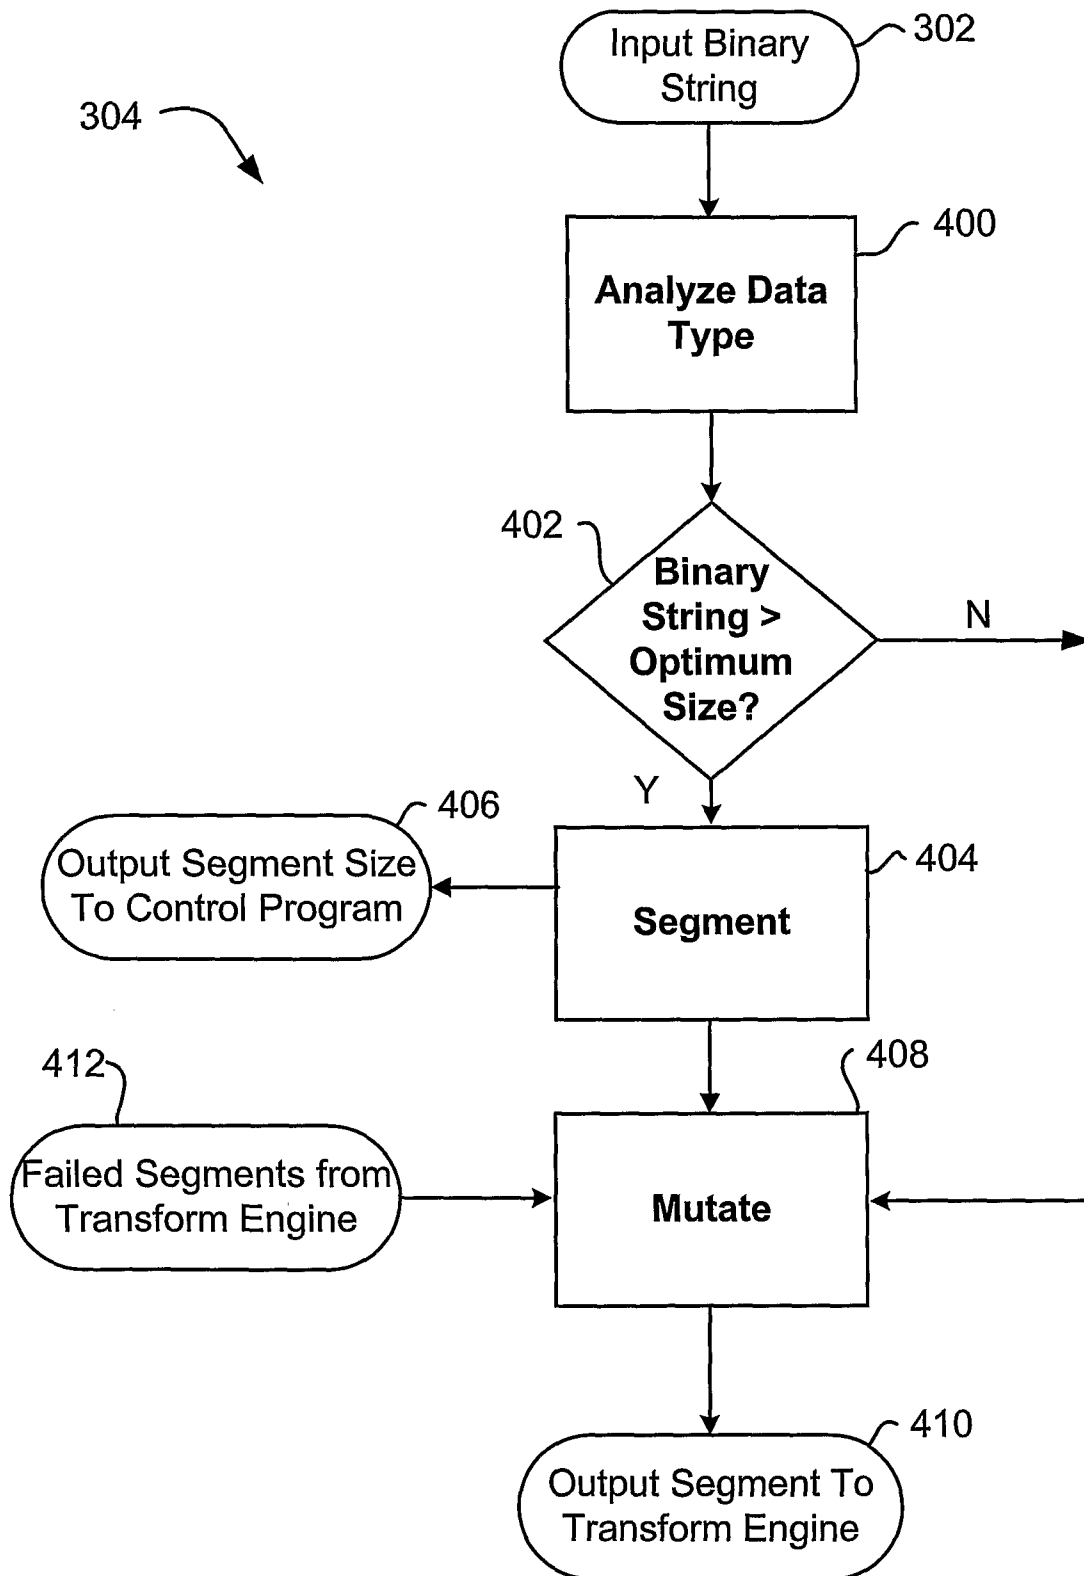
304

Input Binary String

302

Analyze Data Type

400

402

Binary String > Optimum Size?

N

Y

406

Output Segment Size To Control Program

Segment

404

412

408

Failed Segments from Transform Engine

Mutate

410

Output Segment To Transform Engine